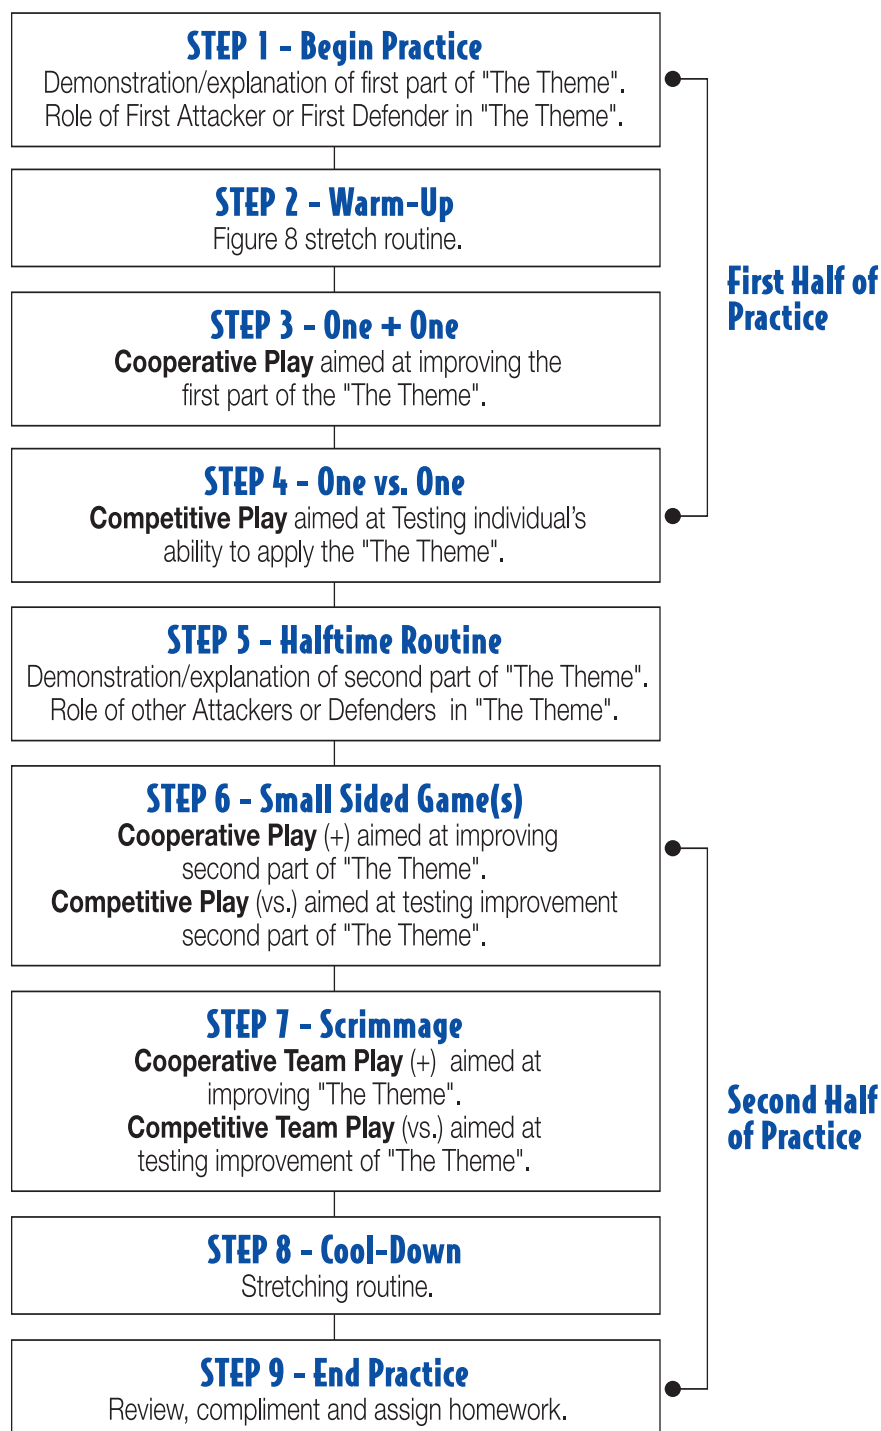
STEP 1 - Begin Practice
Demonstration/explanation of first part of "The Theme". Role of First Attacker or First Defender in "The Theme".

STEP 2 - Warm-Up
Figure 8 stretch routine.

STEP 3 - One + One
**Cooperative Play** aimed at improving the first part of the "The Theme".

STEP 4 - One vs. One
**Competitive Play** aimed at Testing individual's ability to apply the "The Theme".

First Half of Practice

STEP 5 - Halftime Routine
Demonstration/explanation of second part of "The Theme". Role of other Attackers or Defenders in "The Theme".

STEP 6 - Small Sided Game(s)
**Cooperative Play** (+) aimed at improving second part of "The Theme".
**Competitive Play** (vs.) aimed at testing improvement second part of "The Theme".

STEP 7 - Scrimmage
**Cooperative Team Play** (+) aimed at improving "The Theme".
**Competitive Team Play** (vs.) aimed at testing improvement of "The Theme".

STEP 8 - Cool-Down
Stretching routine.

STEP 9 - End Practice
Review, compliment and assign homework.

Second Half of Practice